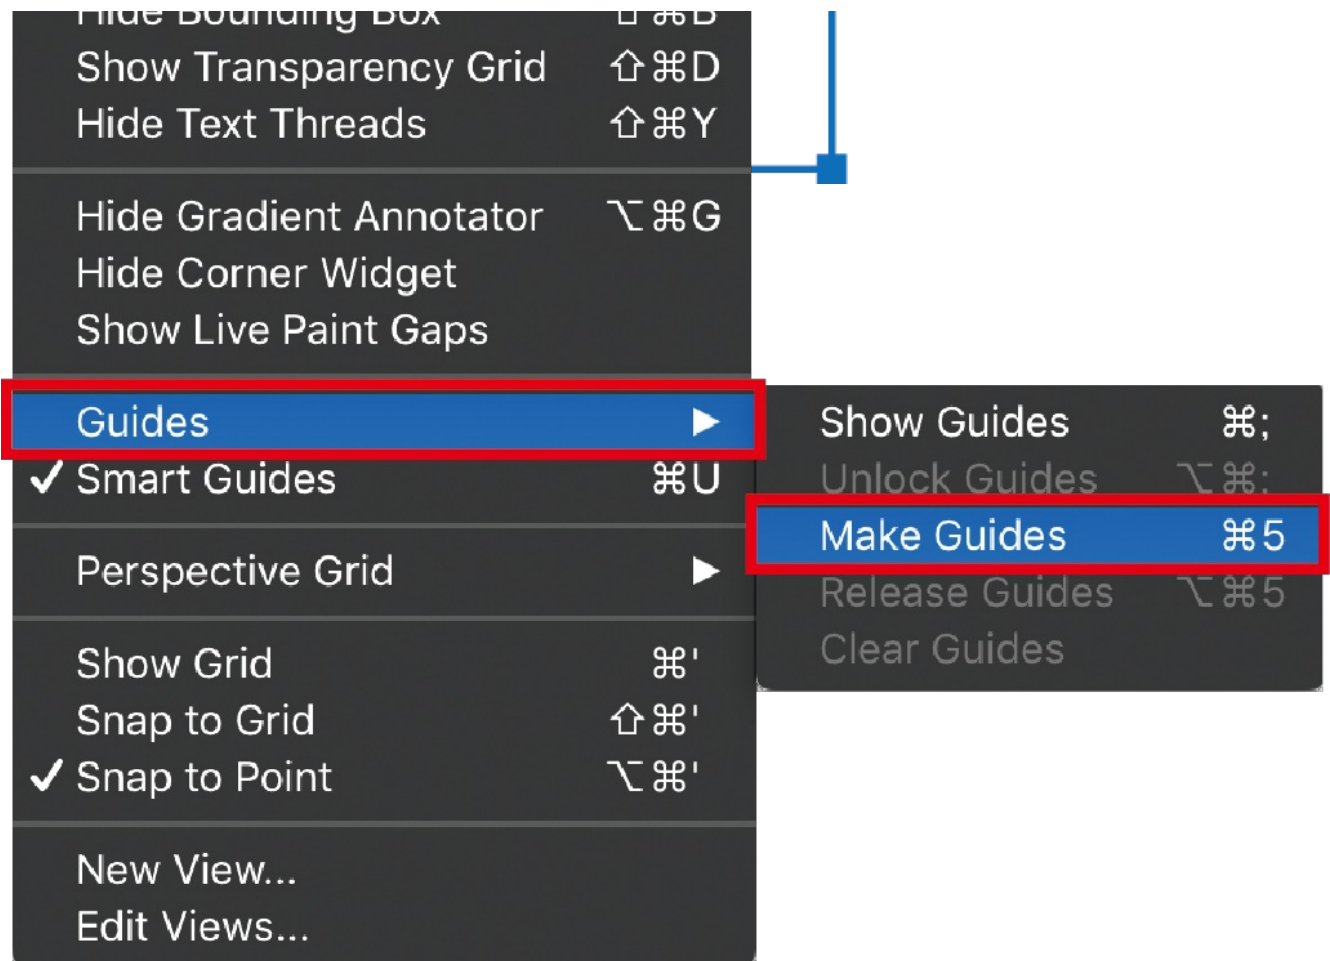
Hide Bounding Box ⇧⌘B
Show Transparency Grid ⇧⌘D
Hide Text Threads ⇧⌘Y

Hide Gradient Annotator ⌥⌘G
Hide Corner Widget
Show Live Paint Gaps

Guides ▶
✓ Smart Guides ⌘U

Perspective Grid ▶

Show Grid ⌘'
Snap to Grid ⇧⌘'
✓ Snap to Point ⌥⌘'

New View...
Edit Views...

Show Guides ⌘;
Unlock Guides ⌥⌘;
Make Guides ⌘5
Release Guides ⌥⌘5
Clear Guides